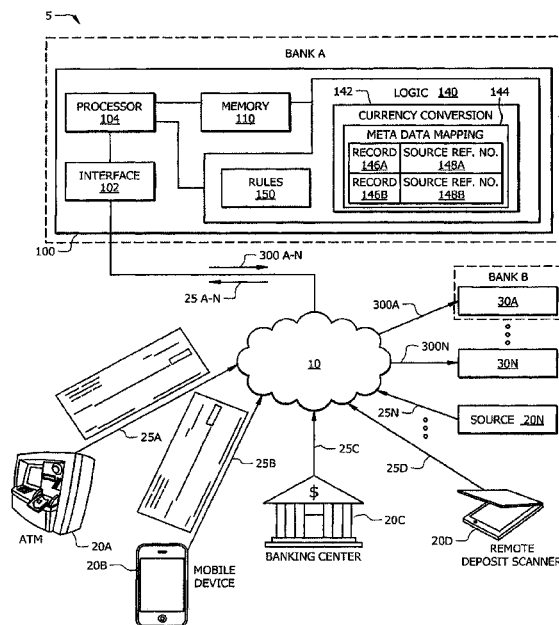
5

BANK A

PROCESSOR
104

MEMORY
110

142

LOGIC 140

144

CURRENCY CONVERSION

META DATA MAPPING

| RECORD 146A | SOURCE REF. NO. 148A |
|---|---|
| RECORD 146B | SOURCE REF. NO. 148B |

INTERFACE
102

RULES
150

100

300 A-N

25 A-N

BANK B

300A

30A

10

300N

30N

25N

SOURCE 20N

25A

25B

25C

25D

$

ATM

20A

20B

MOBILE DEVICE

BANKING CENTER

20C

20D

REMOTE DEPOSIT SCANNER